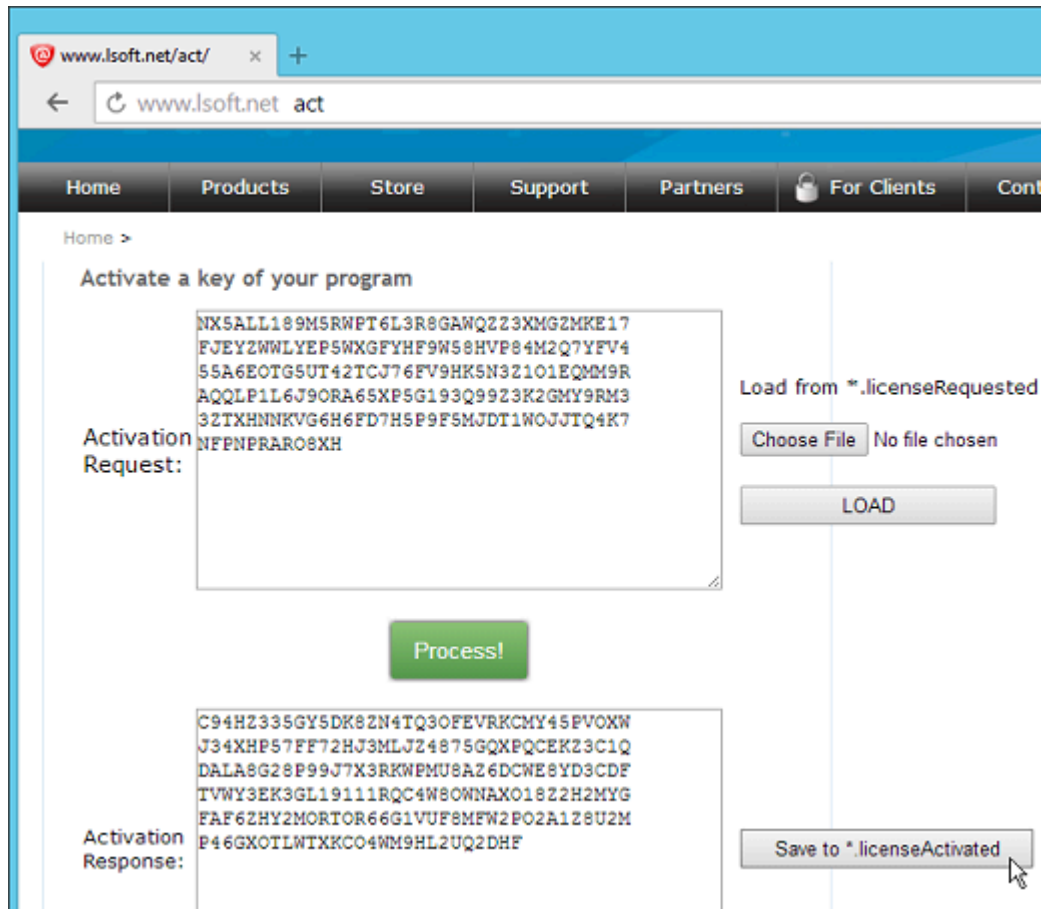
www.lsoft.net/act/ × +

www.lsoft.net act

Home Products Store Support Partners For Clients Cont

Home >

Activate a key of your program

Activation Request:

NX5ALL189M5RWPT6L3R8GAWQZZ3XMGZMKE17
FJEYZWWLYEP5WXGFYHF9W58HVP84M2Q7YFV4
55A6EOTG5UT42TCJ76FV9HK5N3Z1O1EQMM9R
AQQLP1L6J9ORA65XP5G193Q99Z3K2GMY9RM3
3ZTXHNNKVG6H6FD7H5P9F5MJDT1WOJJTQ4K7
NFPNPRARO8XH

Load from *.licenseRequested

Choose File No file chosen

LOAD

Process!

Activation Response:

C94HZ335GY5DK8ZN4TQ3OFEVRKCMY45PVOXW
J34XHP57FF72HJ3MLJZ4875GQXPQCEKZ3C1Q
DALA8G28P99J7X3RKWPMU8AZ6DCWE8YD3CDF
TVWY3EK3GL19111RQC4W8OWNAXO18Z2H2MYG
FAF6ZHY2MORTOR66G1VUF8MFW2PO2A1Z8U2M
P46GXOTLWTXKCO4WM9HL2UQ2DHF

Save to *.licenseActivated